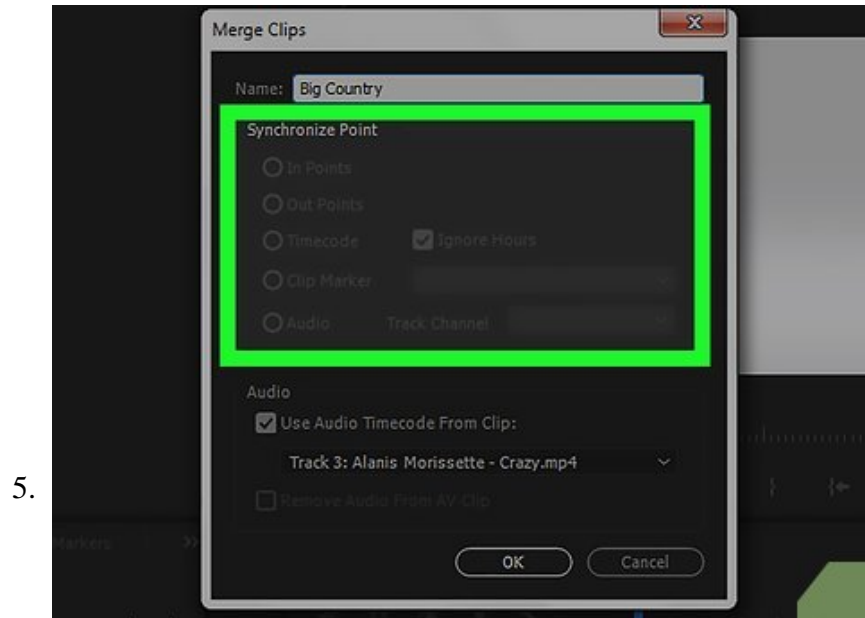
5.

Merge Clips

Name: Big Country

Synchronize Point

In Points

Out Points

Timecode

Ignore Hours

Clip Marker

Audio

Track Channel

Audio

Use Audio Timecode From Clip:

Track 3: Alanis Morissette - Crazy.mp4

Remove Audio From AV Clip

OK

Cancel

Markers